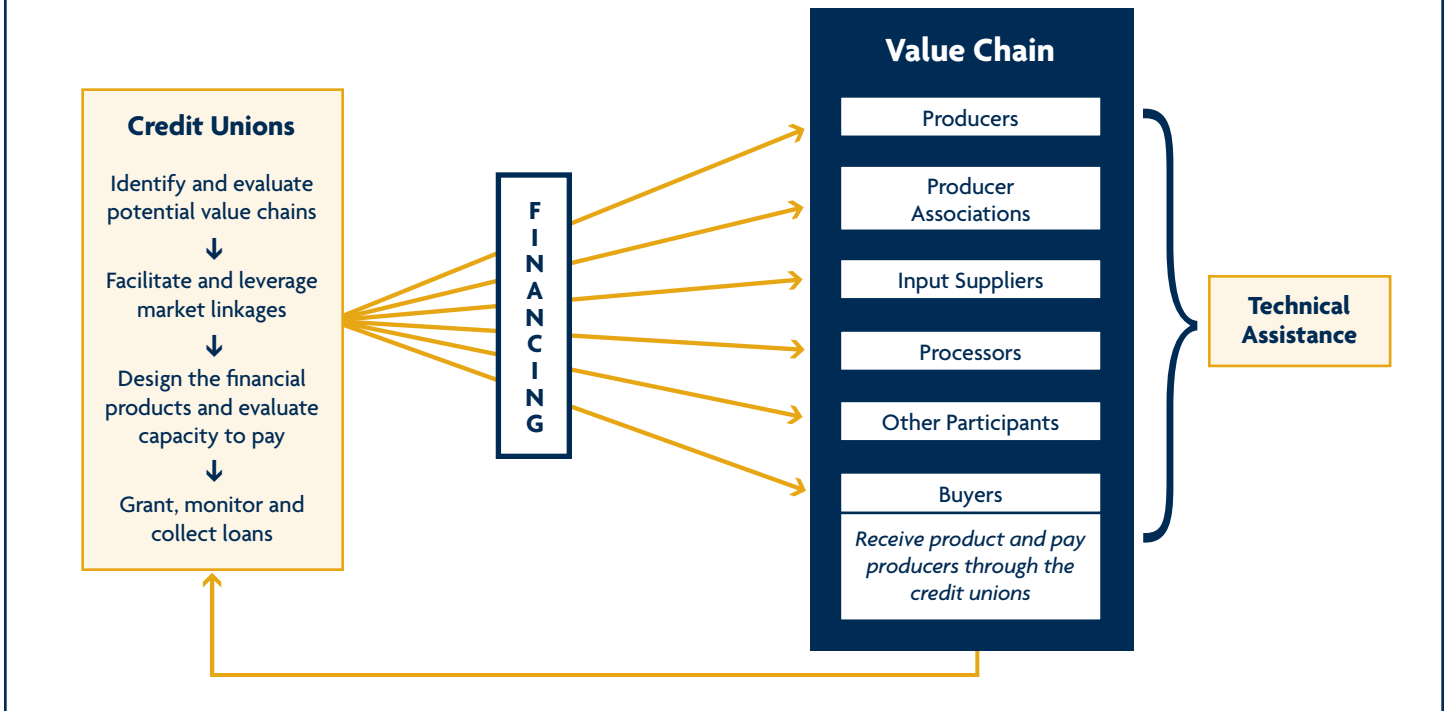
Credit Unions

Identify and evaluate potential value chains

↓

Facilitate and leverage market linkages

↓

Design the financial products and evaluate capacity to pay

↓

Grant, monitor and collect loans

FINANCING

Value Chain

Producers

Producer Associations

Input Suppliers

Processors

Other Participants

Buyers

Receive product and pay producers through the credit unions

Technical Assistance